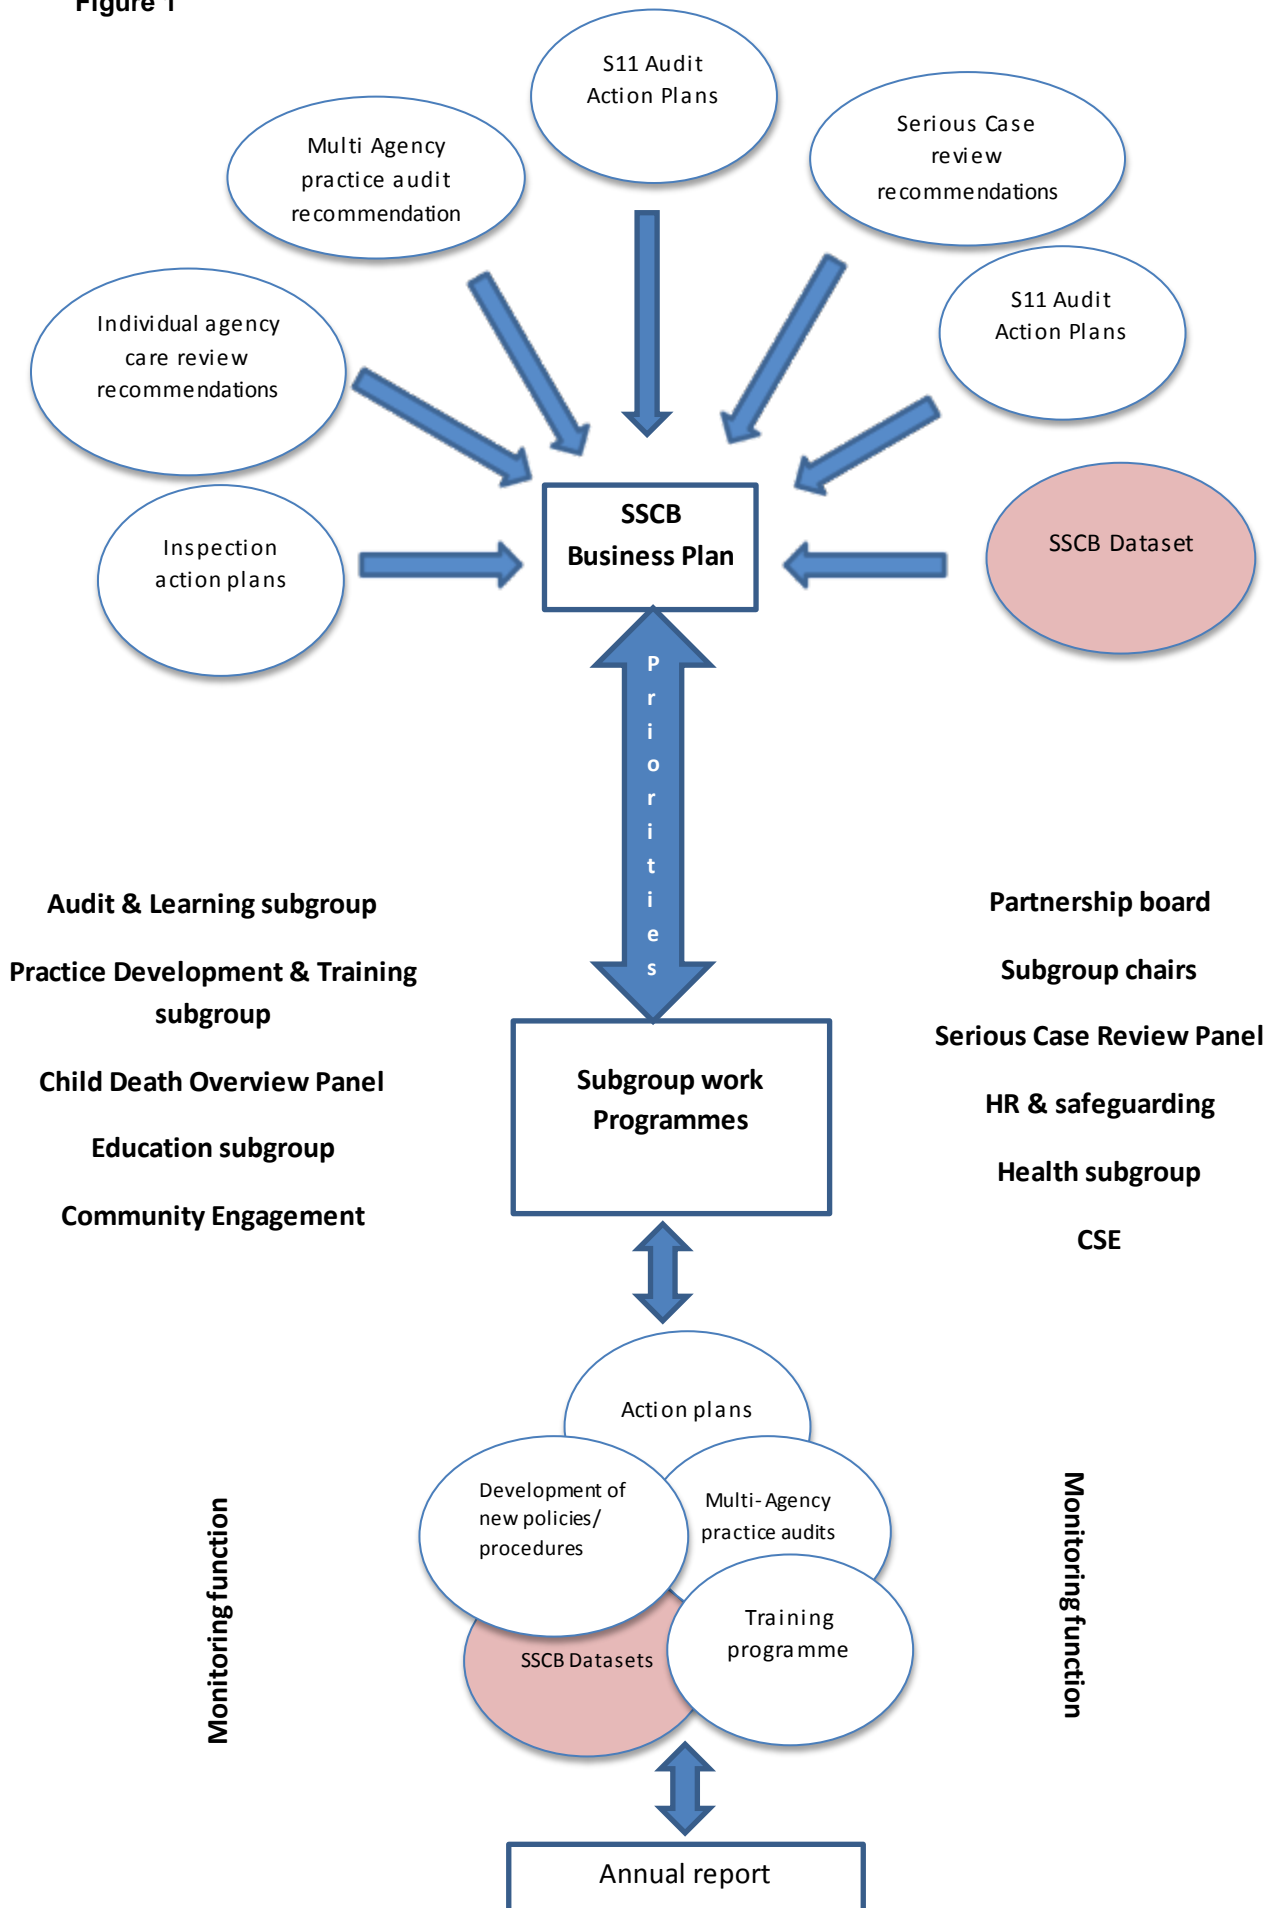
Figure 1

S11 Audit Action Plans

Multi Agency practice audit recommendation

Serious Case review recommendations

S11 Audit Action Plans

Individual agency care review recommendations

SSCB Business Plan

Inspection action plans

SSCB Dataset

Priorities

Audit & Learning subgroup

Practice Development & Training subgroup

Child Death Overview Panel

Education subgroup

Community Engagement

Partnership board

Subgroup chairs

Serious Case Review Panel

HR & safeguarding

Health subgroup

CSE

Subgroup work Programmes

Action plans

Development of new policies/ procedures

Multi-Agency practice audits

SSCB Datasets

Training programme

Monitoring function

Monitoring function

Annual report